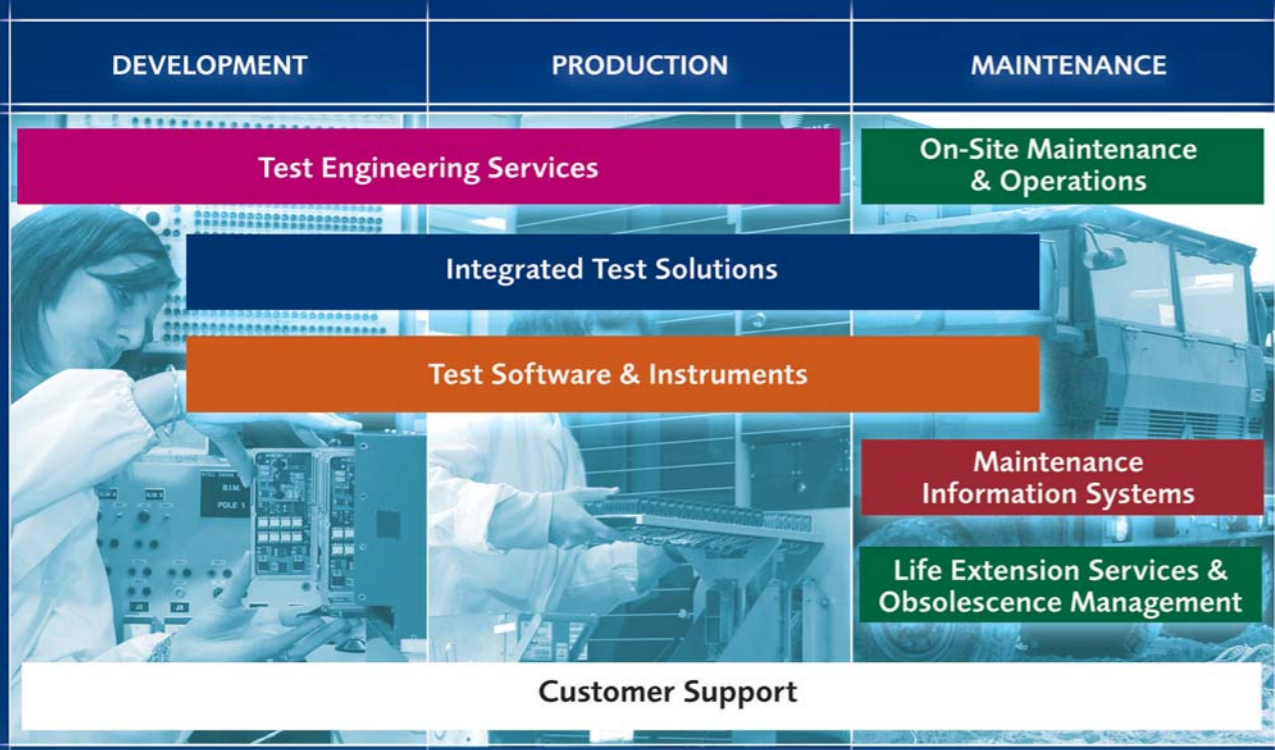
DEVELOPMENT

PRODUCTION

MAINTENANCE

Test Engineering Services

On-Site Maintenance & Operations

Integrated Test Solutions

Test Software & Instruments

Maintenance Information Systems

Life Extension Services & Obsolescence Management

Customer Support